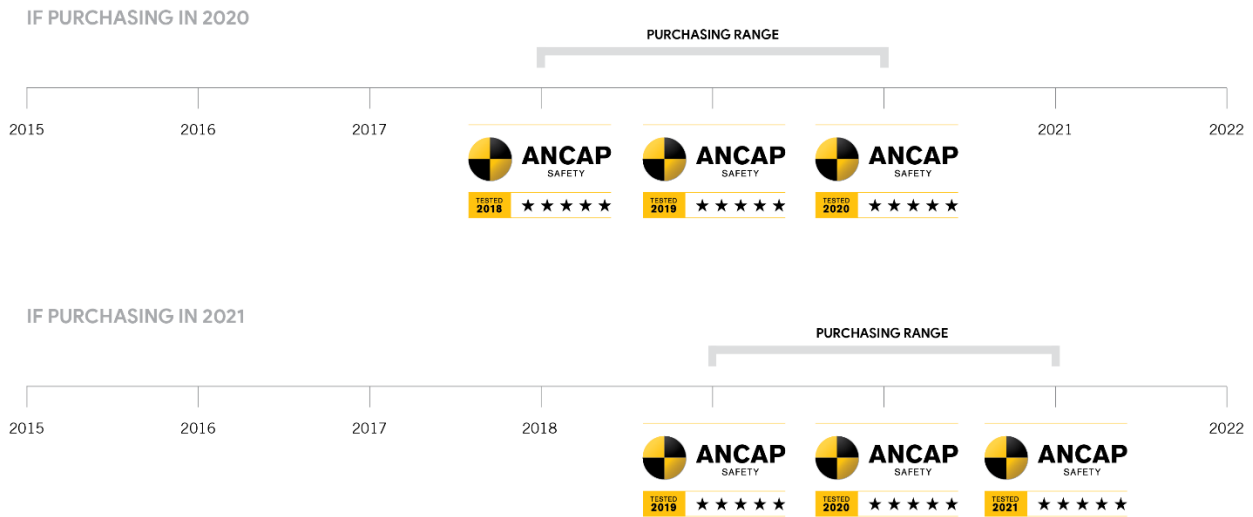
IF PURCHASING IN 2020

PURCHASING RANGE

2015 2016 2017 2021 2022

ANCAP SAFETY TESTED 2018 ★★★★★

ANCAP SAFETY TESTED 2019 ★★★★★

ANCAP SAFETY TESTED 2020 ★★★★★

IF PURCHASING IN 2021

PURCHASING RANGE

2015 2016 2017 2018 2022

ANCAP SAFETY TESTED 2019 ★★★★★

ANCAP SAFETY TESTED 2020 ★★★★★

ANCAP SAFETY TESTED 2021 ★★★★★